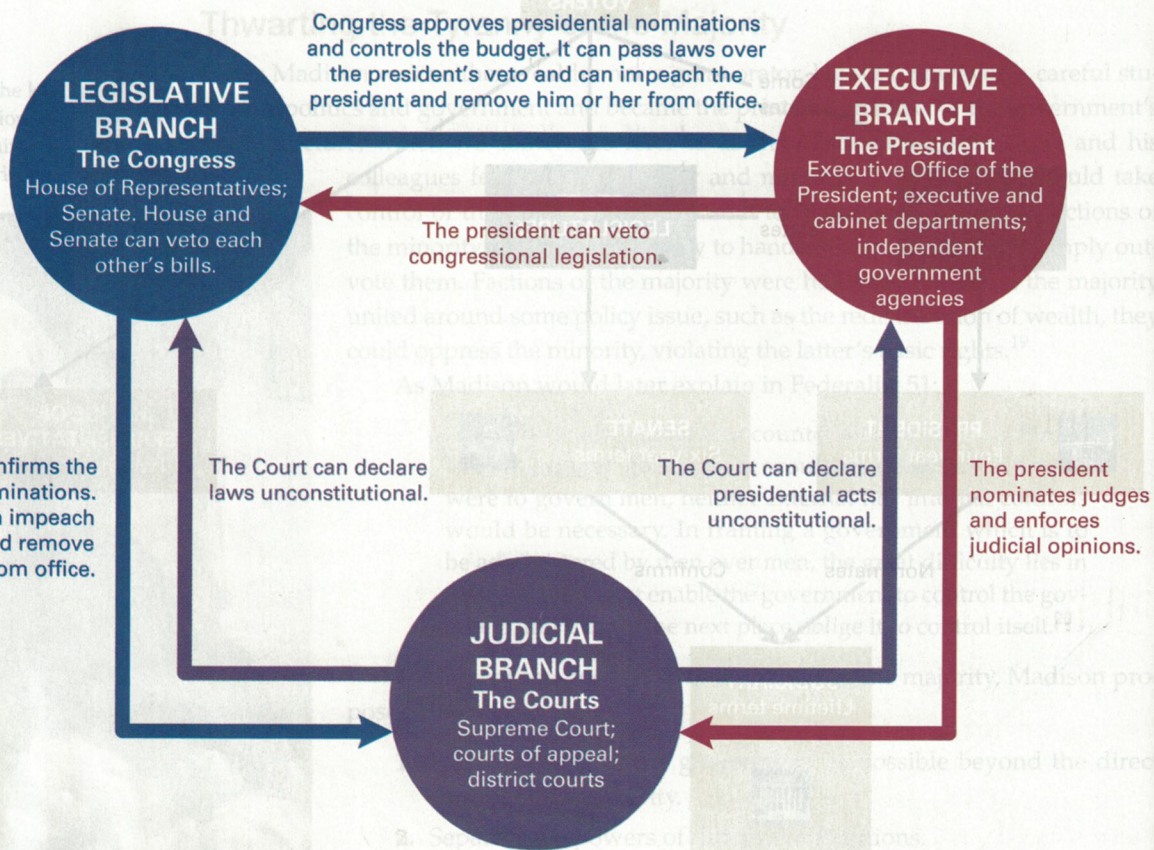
Congress approves presidential nominations and controls the budget. It can pass laws over the president's veto and can impeach the president and remove him or her from office.

LEGISLATIVE BRANCH
The Congress
House of Representatives; Senate. House and Senate can veto each other's bills.

EXECUTIVE BRANCH
The President
Executive Office of the President; executive and cabinet departments; independent government agencies

The president can veto congressional legislation.

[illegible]nfirms the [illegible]minations. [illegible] impeach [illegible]d remove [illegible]om office.

The Court can declare laws unconstitutional.

The Court can declare presidential acts unconstitutional.

The president nominates judges and enforces judicial opinions.

JUDICIAL BRANCH
The Courts
Supreme Court; courts of appeal; district courts